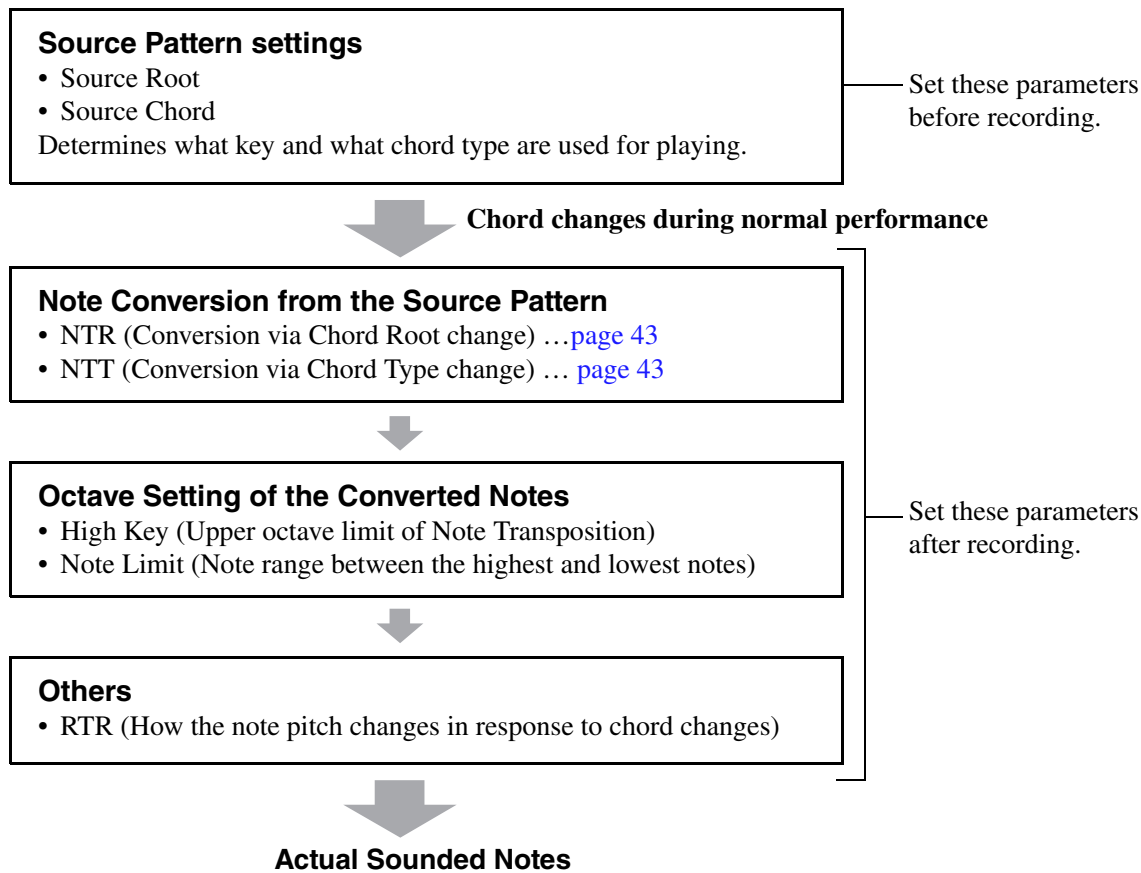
**Source Pattern settings**
• Source Root
• Source Chord
Determines what key and what chord type are used for playing.

Set these parameters before recording.

**Chord changes during normal performance**

**Note Conversion from the Source Pattern**
• NTR (Conversion via Chord Root change) …page 43
• NTT (Conversion via Chord Type change) … page 43

**Octave Setting of the Converted Notes**
• High Key (Upper octave limit of Note Transposition)
• Note Limit (Note range between the highest and lowest notes)

Set these parameters after recording.

**Others**
• RTR (How the note pitch changes in response to chord changes)

**Actual Sounded Notes**